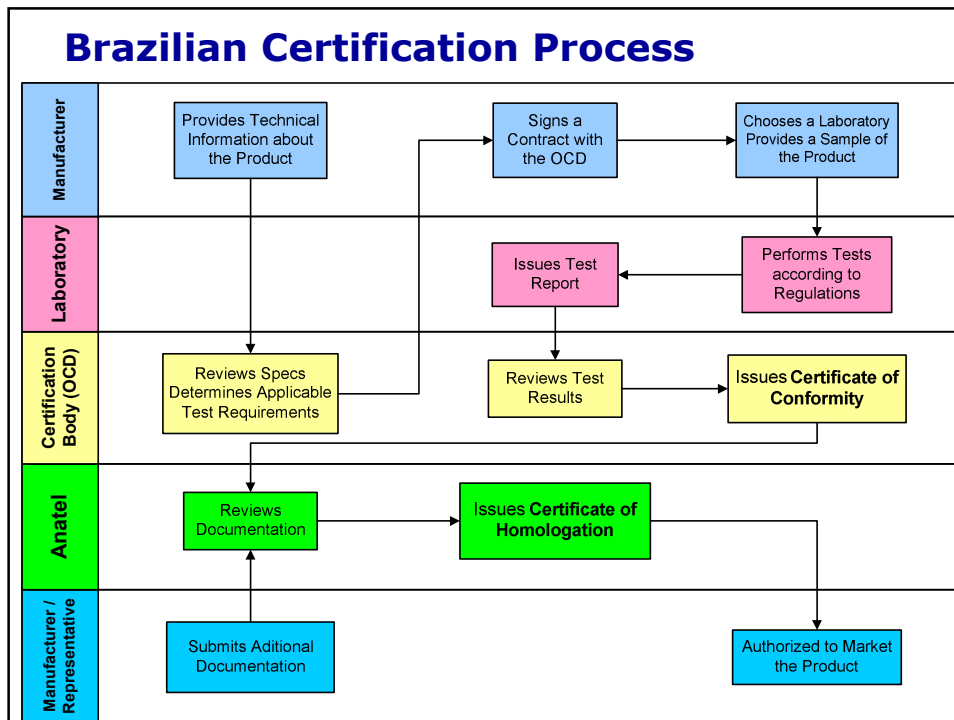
Brazilian Certification Process

Manufacturer

Provides Technical Information about the Product

Signs a Contract with the OCD

Chooses a Laboratory Provides a Sample of the Product

Laboratory

Issues Test Report

Performs Tests according to Regulations

Certification Body (OCD)

Reviews Specs Determines Applicable Test Requirements

Reviews Test Results

Issues **Certificate of Conformity**

Anatel

Reviews Documentation

Issues **Certificate of Homologation**

Manufacturer / Representative

Submits Aditional Documentation

Authorized to Market the Product